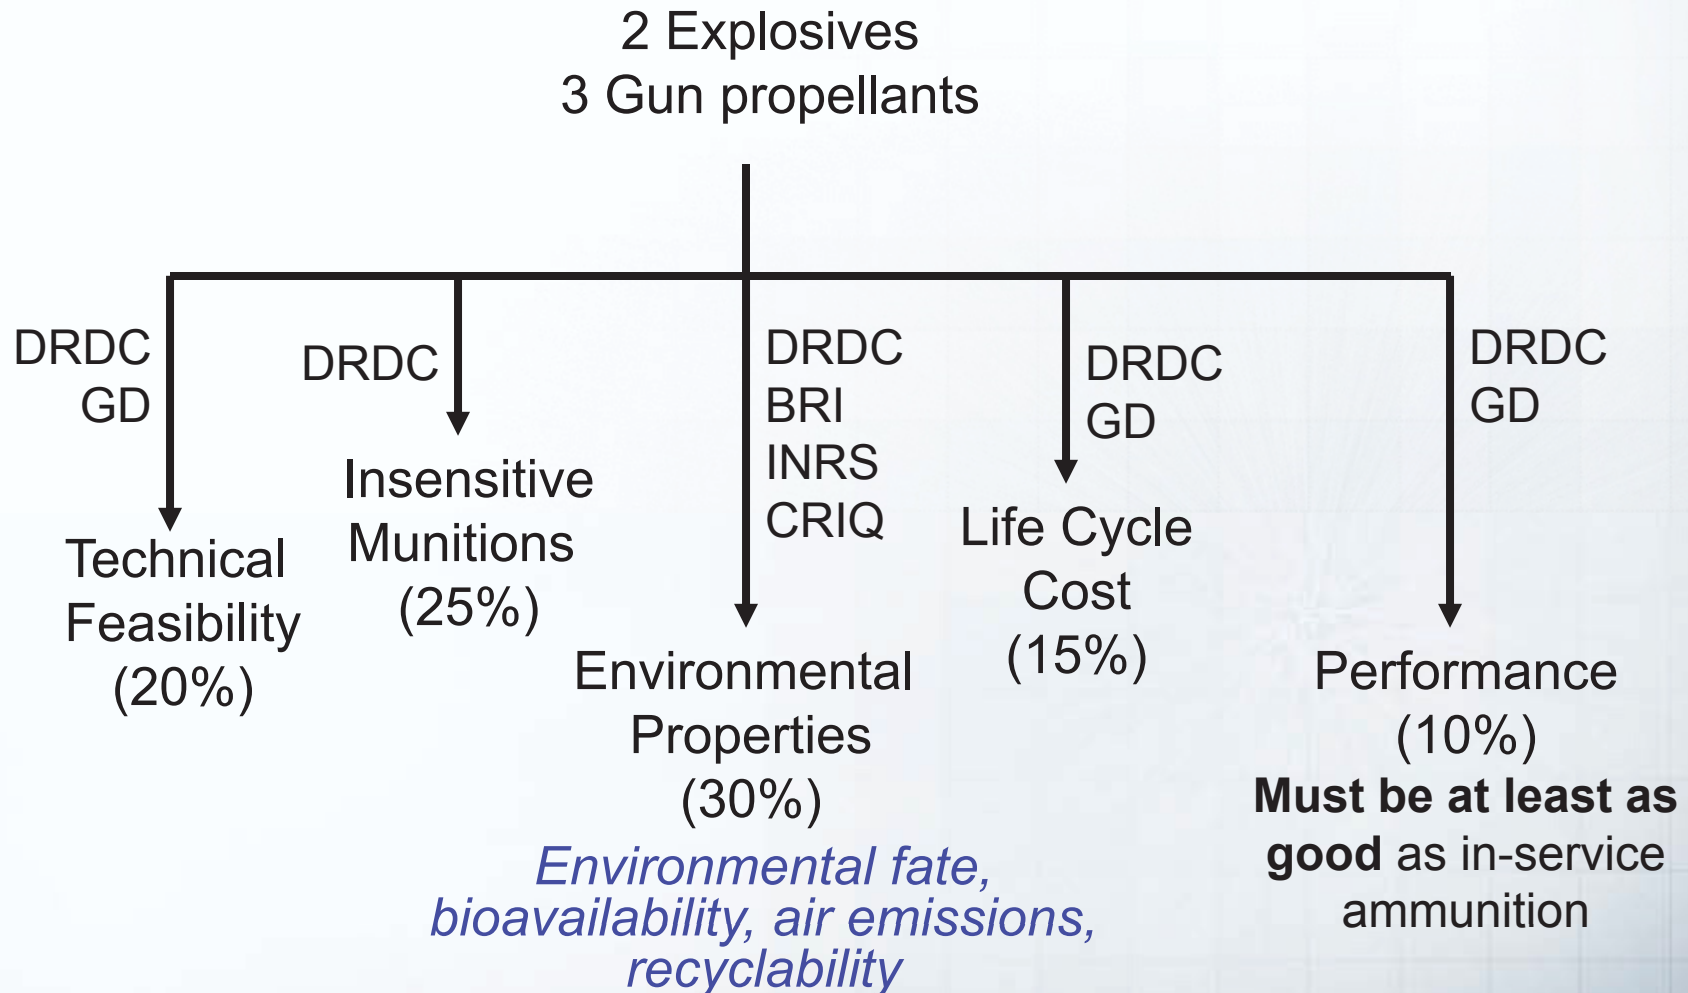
2 Explosives
3 Gun propellants

DRDC
GD

Technical Feasibility (20%)

DRDC

Insensitive Munitions (25%)

DRDC
BRI
INRS
CRIQ

Environmental Properties (30%)

*Environmental fate, bioavailability, air emissions, recyclability*

DRDC
GD

Life Cycle Cost (15%)

DRDC
GD

Performance (10%)
**Must be at least as good** as in-service ammunition